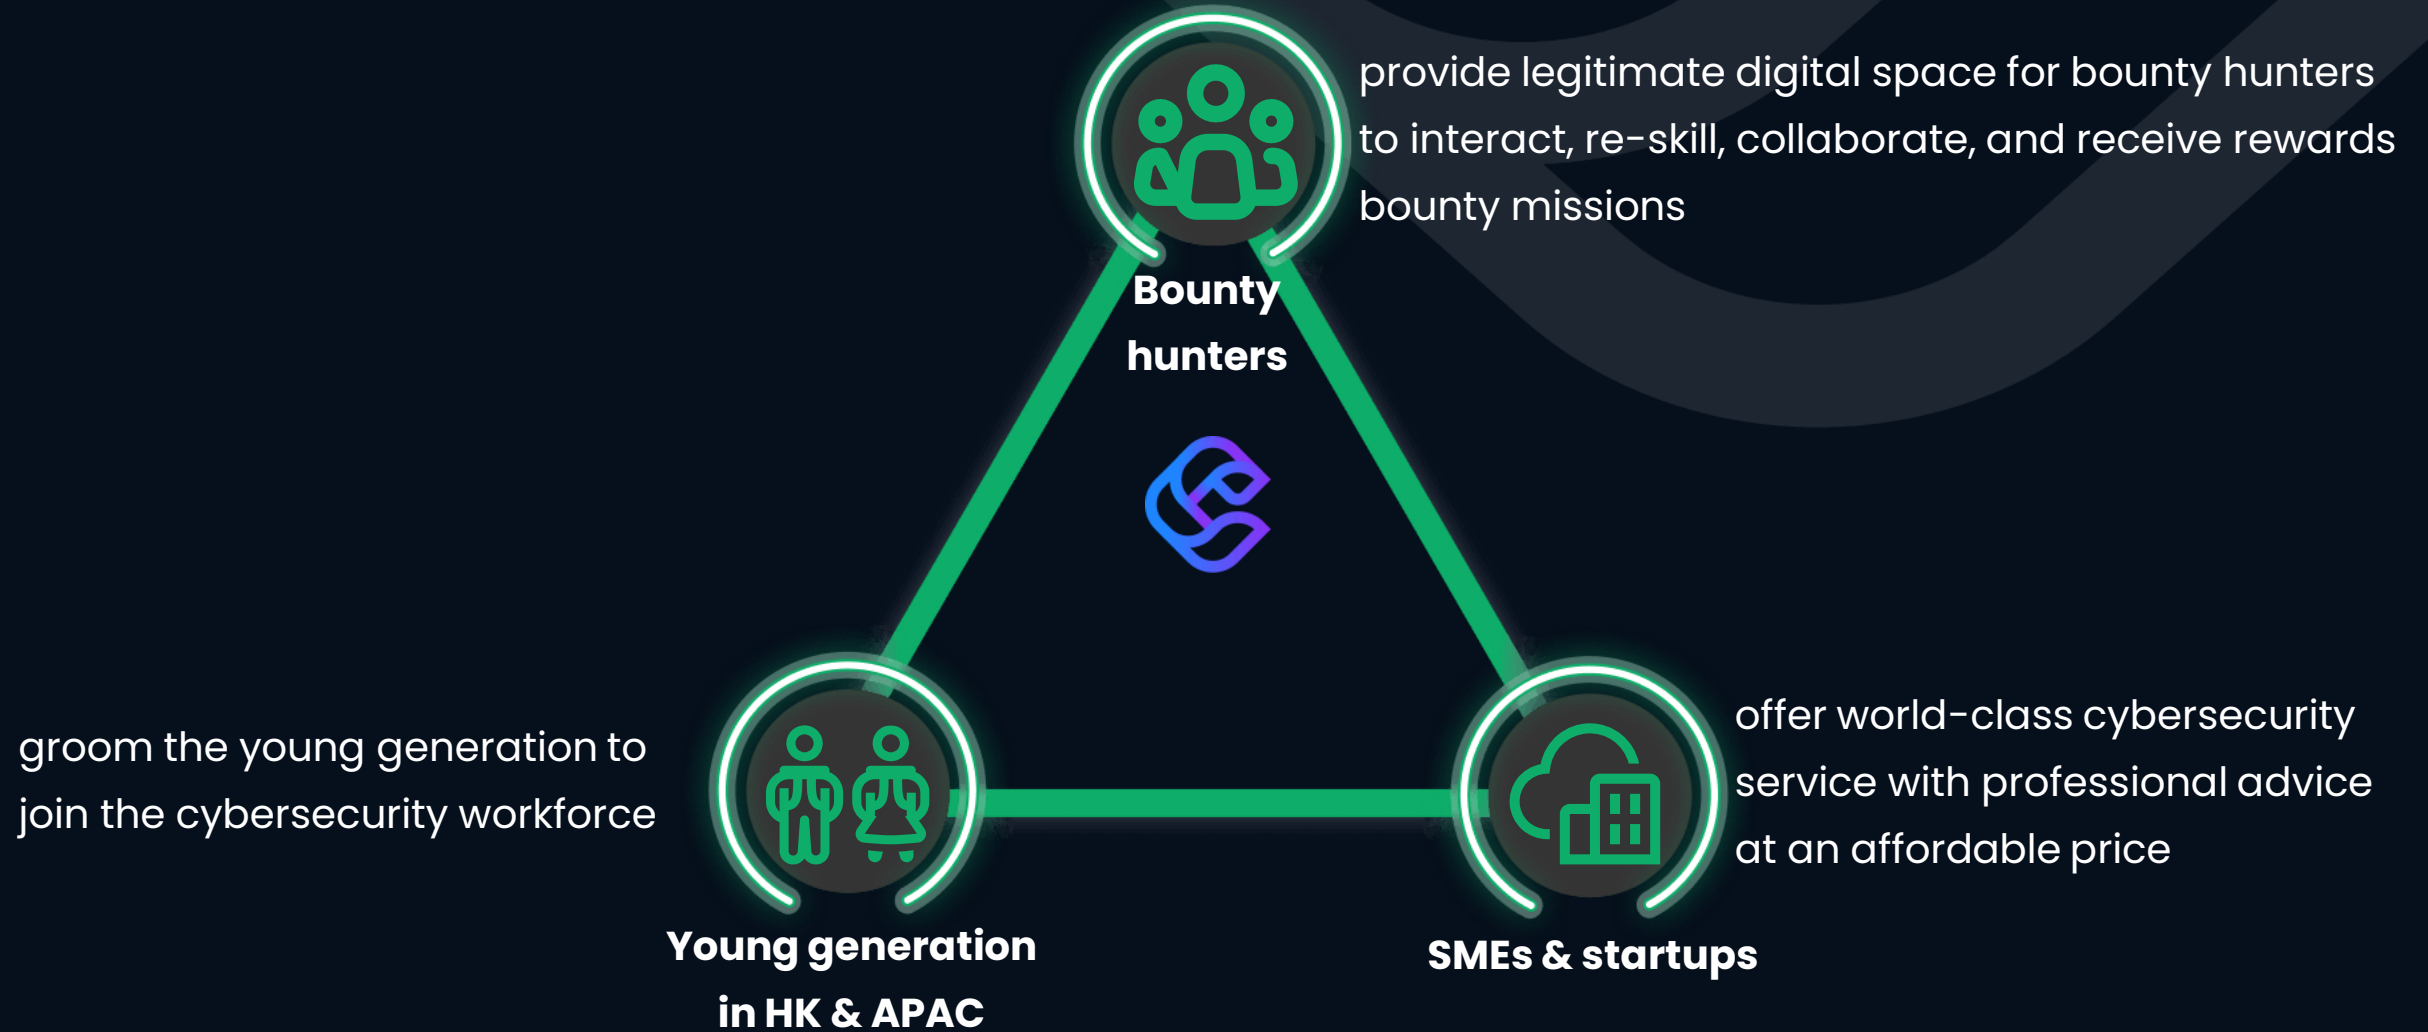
provide legitimate digital space for bounty hunters to interact, re-skill, collaborate, and receive rewards bounty missions

Bounty hunters

groom the young generation to join the cybersecurity workforce

Young generation in HK & APAC

offer world-class cybersecurity service with professional advice at an affordable price

SMEs & startups